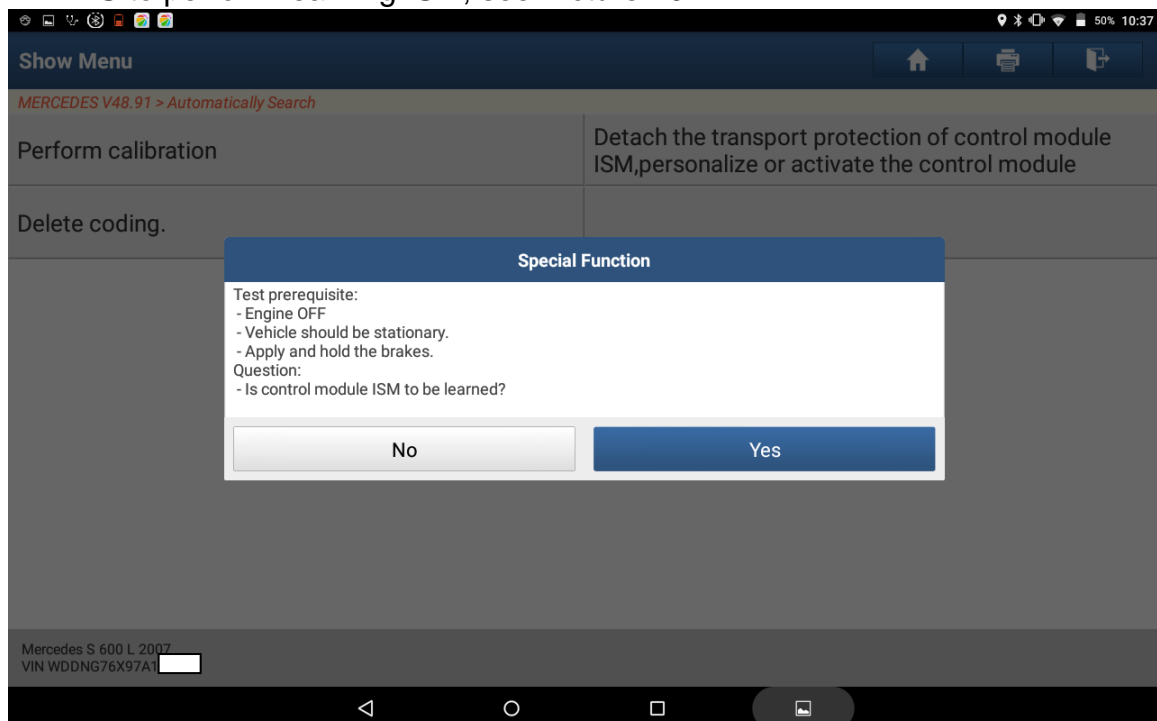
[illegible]

50% 10:37

Show Menu

MERCEDES V48.91 > Automatically Search

Perform calibration

Detach the transport protection of control module ISM,personalize or activate the control module

Delete coding.

Special Function

Test prerequisite:
- Engine OFF
- Vehicle should be stationary.
- Apply and hold the brakes.
Question:
- Is control module ISM to be learned?

No

Yes

Mercedes S 600 L 2007
VIN WDDNG76X97A1